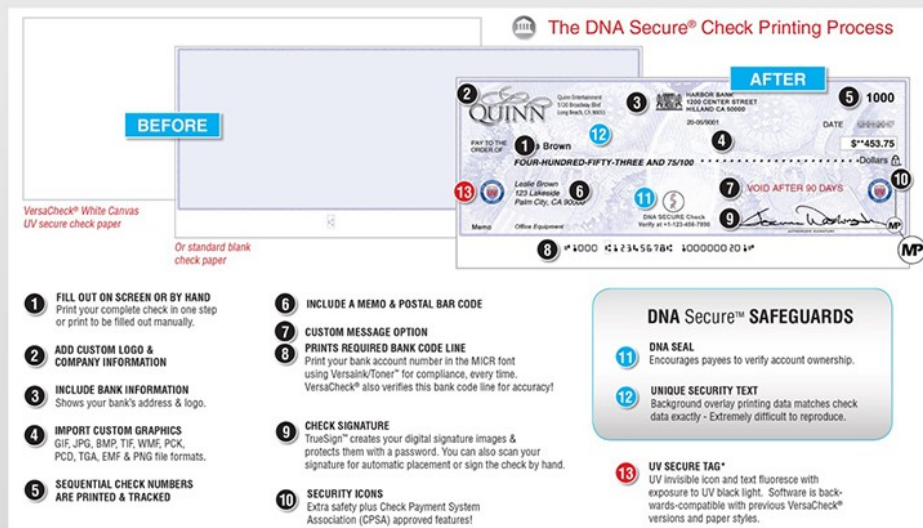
The DNA Secure® Check Printing Process

BEFORE

VersaCheck® White Canvas UV secure check paper

Or standard blank check paper

AFTER

QUINN

Quinn Entertainment 3120 Broadway Blvd Long Beach, CA 90803

HARBOR BANK 1200 CENTER STREET HILLAND CA 50000

20-05/9001

1000

DATE

PAY TO THE ORDER OF

Brown

$**453.75

FOUR-HUNDRED-FIFTY-THREE AND 75/100

Dollars

Leslie Brown 123 Lakeside Palm City, CA 90000

DNA SECURE Check Verify at +1-123-456-7890

VOID AFTER 90 DAYS

Memo Office Equipment

AUTHORIZED SIGNATURE

MP

⑈1000 ⑆123456784⑆ 1000000201⑈

1 FILL OUT ON SCREEN OR BY HAND
Print your complete check in one step or print to be filled out manually.

2 ADD CUSTOM LOGO & COMPANY INFORMATION

3 INCLUDE BANK INFORMATION
Shows your bank's address & logo.

4 IMPORT CUSTOM GRAPHICS
GIF, JPG, BMP, TIF, WMF, PCK, PCD, TGA, EMF & PNG file formats.

5 SEQUENTIAL CHECK NUMBERS ARE PRINTED & TRACKED

6 INCLUDE A MEMO & POSTAL BAR CODE

7 CUSTOM MESSAGE OPTION

8 PRINTS REQUIRED BANK CODE LINE
Print your bank account number in the MICR font using VersaInk/Toner™ for compliance, every time. VersaCheck® also verifies this bank code line for accuracy!

9 CHECK SIGNATURE
TrueSign™ creates your digital signature images & protects them with a password. You can also scan your signature for automatic placement or sign the check by hand.

10 SECURITY ICONS
Extra safety plus Check Payment System Association (CPSA) approved features!

DNA Secure™ SAFEGUARDS

11 DNA SEAL
Encourages payees to verify account ownership.

12 UNIQUE SECURITY TEXT
Background overlay printing data matches check data exactly - Extremely difficult to reproduce.

13 UV SECURE TAG*
UV invisible icon and text fluoresce with exposure to UV black light. Software is backwards-compatible with previous VersaCheck® versions and paper styles.